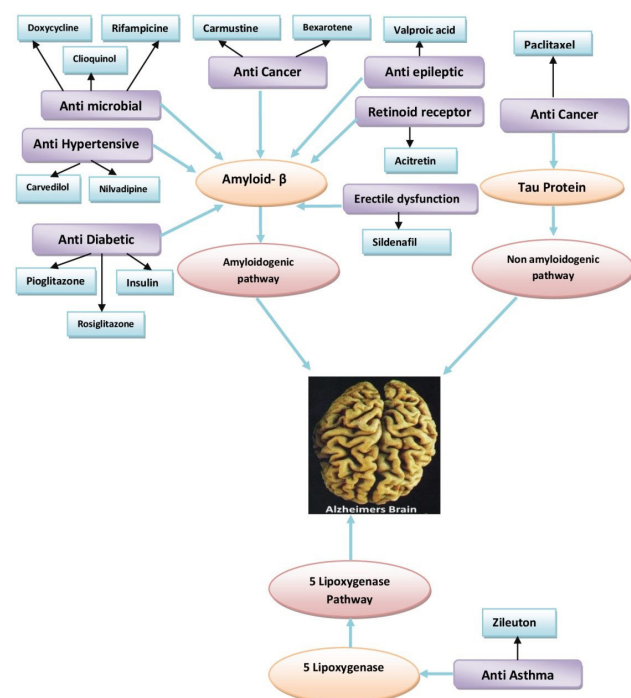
Doxycycline

Rifampicine

Clioquinol

Carmustine

Bexarotene

Valproic acid

Paclitaxel

Anti Cancer

Anti epileptic

Anti microbial

Retinoid receptor

Anti Cancer

Anti Hypertensive

Acitretin

Amyloid- β

Tau Protein

Carvedilol

Nilvadipine

Erectile dysfunction

Anti Diabetic

Sildenafil

Amyloidogenic pathway

Non amyloidogenic pathway

Pioglitazone

Insulin

Rosiglitazone

Alzheimers Brain

5 Lipoxygenase Pathway

Zileuton

5 Lipoxygenase

Anti Asthma